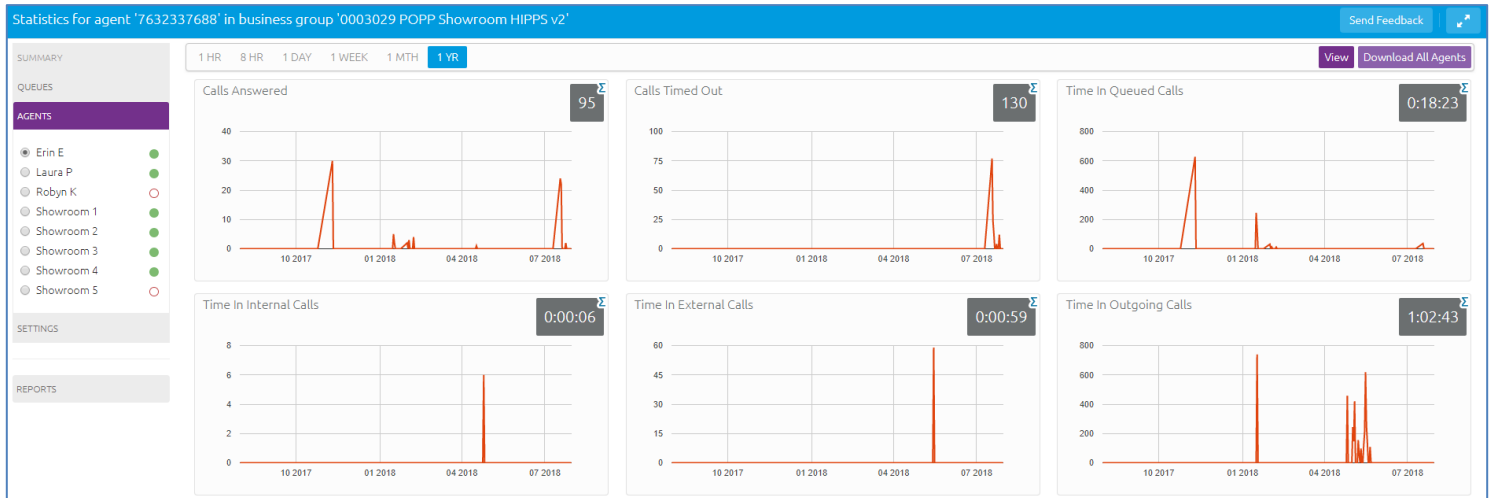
Statistics for agent '7632337688' in business group '0003029 POPP Showroom HIPPS v2'

Send Feedback

SUMMARY

QUEUES

AGENTS

Erin E
Laura P
Robyn K
Showroom 1
Showroom 2
Showroom 3
Showroom 4
Showroom 5

SETTINGS

REPORTS

1 HR 8 HR 1 DAY 1 WEEK 1 MTH 1 YR

View Download All Agents

Calls Answered
95
40
30
20
10
0
10 2017 01 2018 04 2018 07 2018

Calls Timed Out
130
100
75
50
25
0
10 2017 01 2018 04 2018 07 2018

Time In Queued Calls
0:18:23
800
600
400
200
0
10 2017 01 2018 04 2018 07 2018

Time In Internal Calls
0:00:06
8
6
4
2
0
10 2017 01 2018 04 2018 07 2018

Time In External Calls
0:00:59
60
45
30
15
0
10 2017 01 2018 04 2018 07 2018

Time In Outgoing Calls
1:02:43
800
600
400
200
0
10 2017 01 2018 04 2018 07 2018